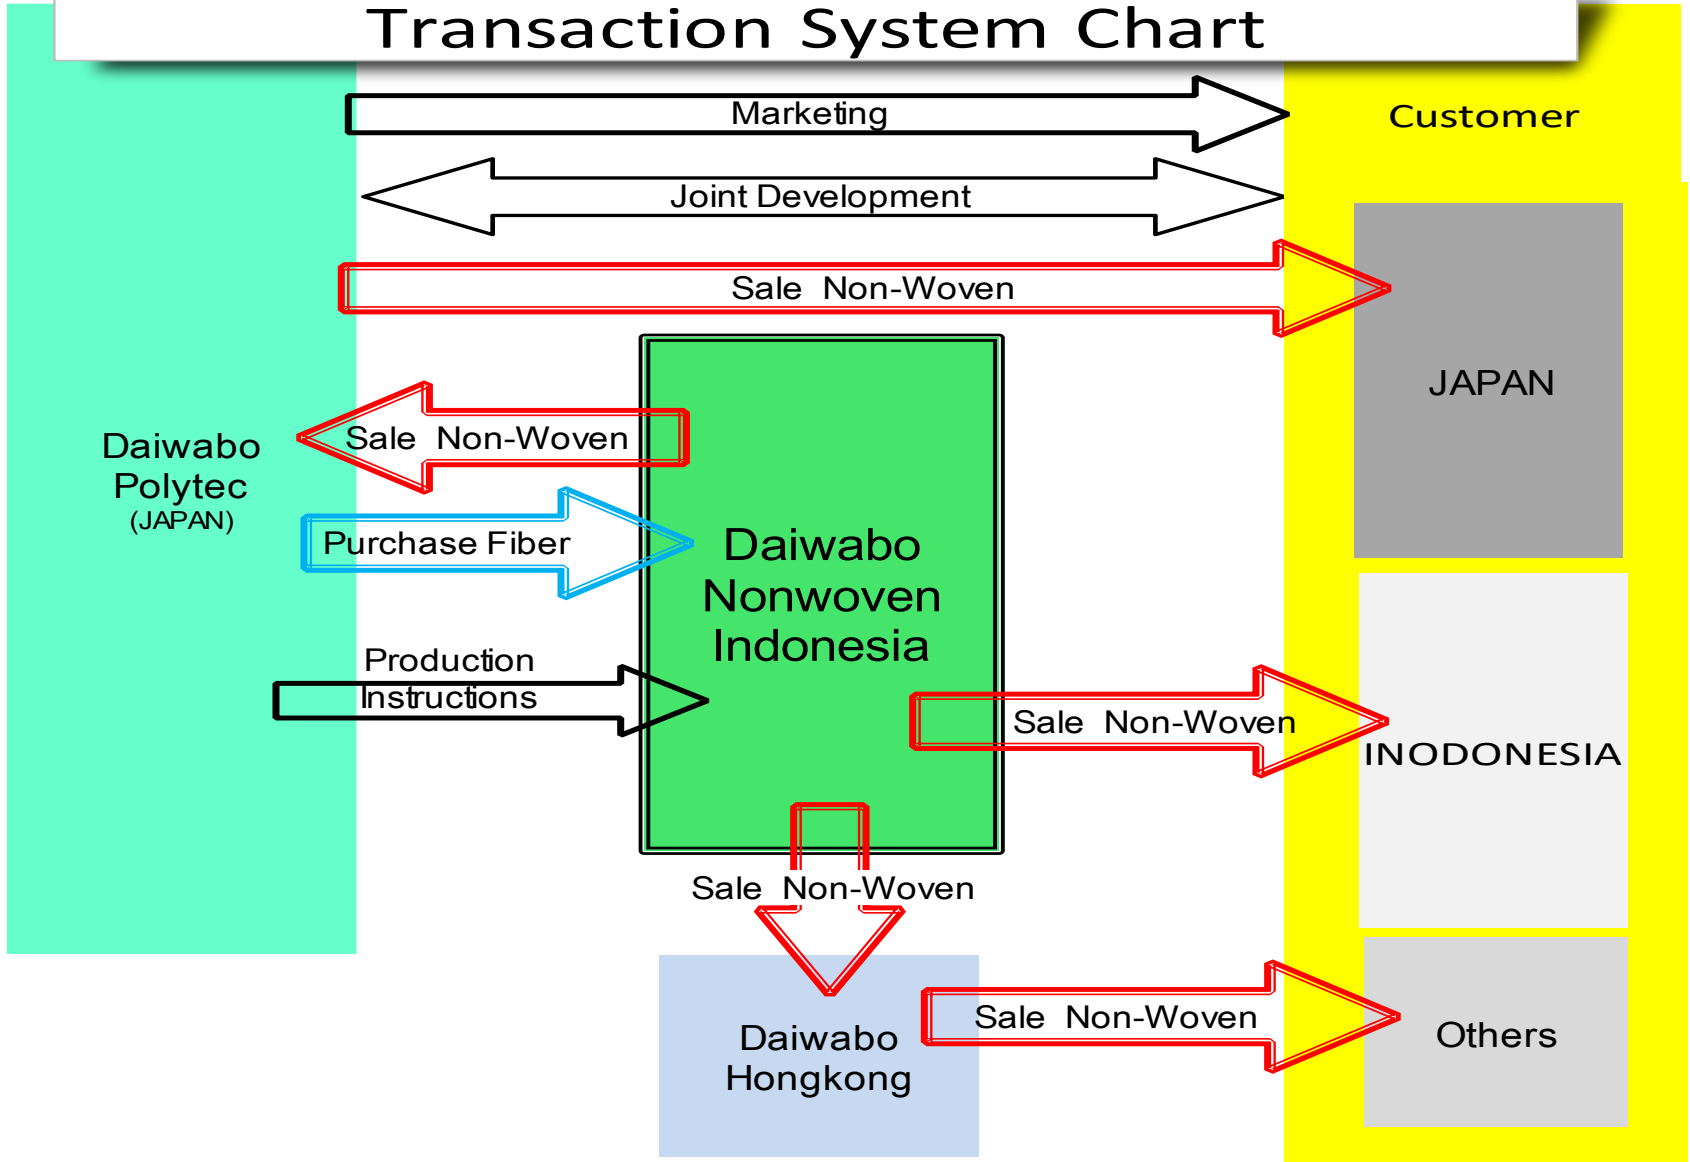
Transaction System Chart

Marketing

Customer

Joint Development

Sale Non-Woven

JAPAN

Daiwabo Polytec (JAPAN)

Sale Non-Woven

Purchase Fiber

Daiwabo Nonwoven Indonesia

Production Instructions

Sale Non-Woven

INODONESIA

Sale Non-Woven

Daiwabo Hongkong

Sale Non-Woven

Others